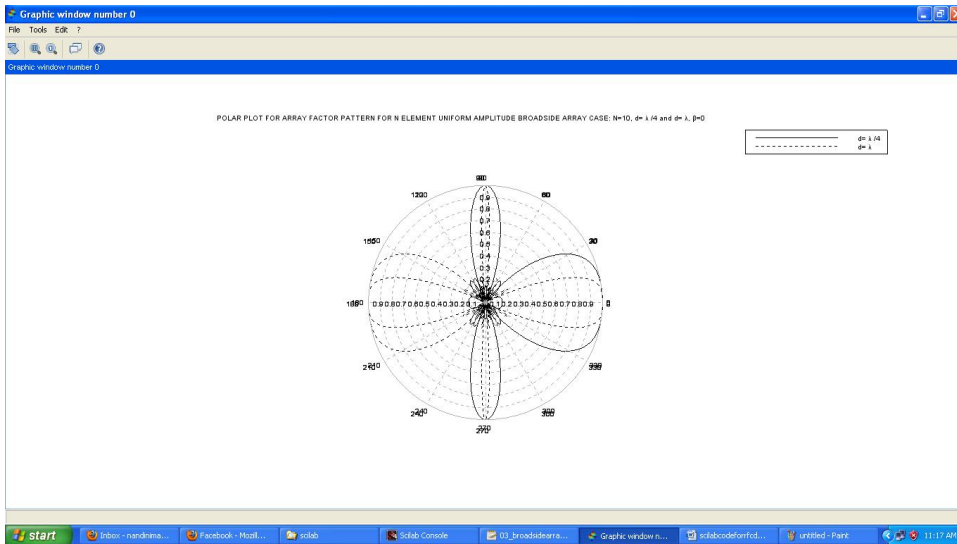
Graphic window number 0
File Tools Edit ?
Graphic window number 0

POLAR PLOT FOR ARRAY FACTOR PATTERN FOR N ELEMENT UNIFORM AMPLITUDE BROADSIDE ARRAY CASE: N=10, d= λ /4 and d= λ, β=0

d= λ /4
d= λ

90
120
60
150
30
180
0
210
330
240
300
270

0.9
0.8
0.7
0.6
0.5
0.4
0.3
0.2
0.1

0.9 0.8 0.7 0.6 0.5 0.4 0.3 0.2 0.1 0.1 0.2 0.3 0.4 0.5 0.6 0.7 0.8 0.9

start
Inbox - nandnima...
Facebook - Mozill...
scilab
Scilab Console
03_broadsidearra...
Graphic window n...
scilabcodeforrfcd...
untitled - Paint
11:17 AM